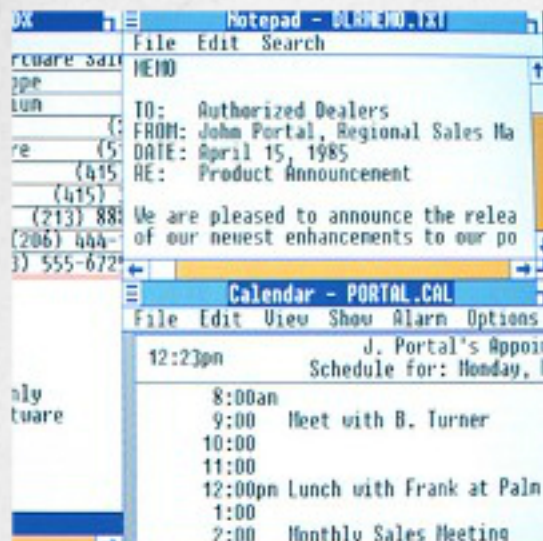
DX

rtware Sal
ppe
tun
(
re (5
(415
(415)
(213) 88
(206) 444-
3) 555-672

nly
tware

Notepad - DLRMEMO.TXT
File Edit Search
MEMO

TO: Authorized Dealers
FROM: John Portal, Regional Sales Ma
DATE: April 15, 1985
RE: Product Announcement

We are pleased to announce the relea
of our newest enhancements to our po

Calendar - PORTAL.CAL
File Edit View Show Alarm Options
12:23pm J. Portal's Appoi
Schedule for: Monday,

8:00am
9:00 Meet with B. Turner
10:00
11:00
12:00pm Lunch with Frank at Palm
1:00
2:00 Monthly Sales Meeting